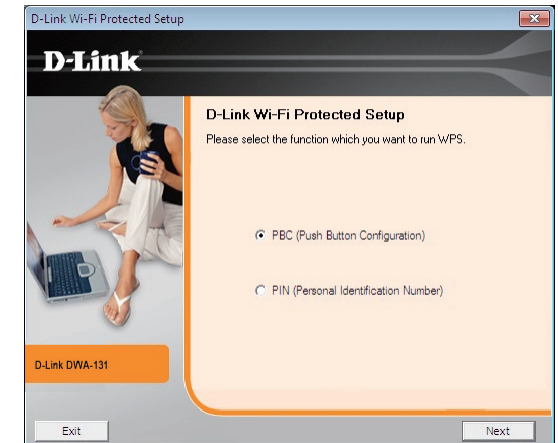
D-Link Wi-Fi Protected Setup

D-Link

D-Link Wi-Fi Protected Setup

Please select the function which you want to run WPS.

PBC (Push Button Configuration)

PIN (Personal Identification Number)

D-Link DWA-131

Exit

Next